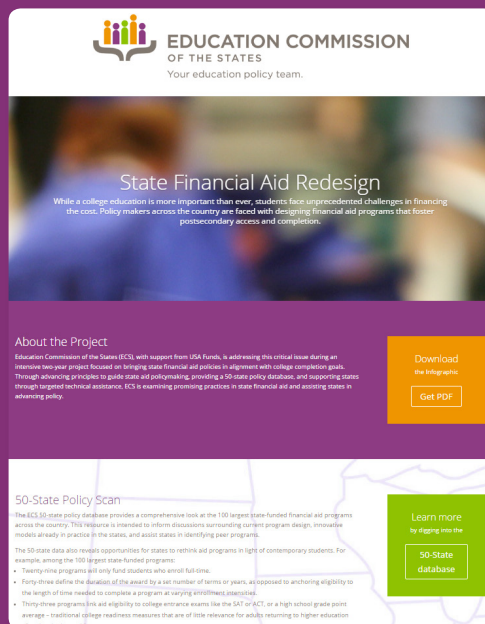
EDUCATION COMMISSION
OF THE STATES
Your education policy team.

State Financial Aid Redesign

While a college education is more important than ever, students face unprecedented challenges in financing the cost. Policy makers across the country are faced with designing financial aid programs that foster postsecondary access and completion.

About the Project

Education Commission of the States (ECS), with support from USA Funds, is addressing this critical issue during an intensive two-year project focused on bringing state financial aid policies in alignment with college completion goals. Through advancing principles to guide state aid policymaking, providing a 50-state policy database, and supporting states through targeted technical assistance, ECS is examining promising practices in state financial aid and assisting states in advancing policy.

Download
the infographic
Get PDF

50-State Policy Scan

The ECS 50-state policy database provides a comprehensive look at the 100 largest state-funded financial aid programs across the country. This resource is intended to inform discussions surrounding current program design, innovative models already in practice in the states, and assist states in identifying peer programs.

The 50-state data also reveals opportunities for states to rethink aid programs in light of contemporary students. For example, among the 100 largest state-funded programs:

- Twenty-nine programs will only fund students who enroll full-time.
- Forty-three define the duration of the award by a set number of terms or years, as opposed to anchoring eligibility to the length of time needed to complete a program at varying enrollment intensities.
- Thirty-three programs link aid eligibility to college entrance exams like the SAT or ACT, or a high school grade point average – traditional college readiness measures that are of little relevance for adults returning to higher education

Learn more
by digging into the
50-State database